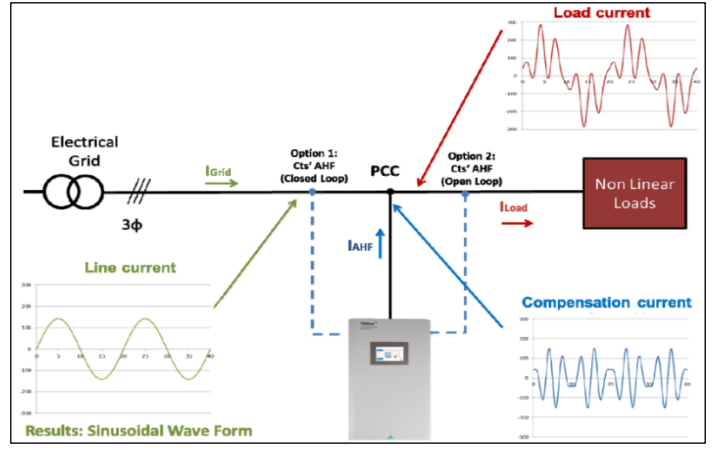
Load current

300
200
100
0
-100
-200
-300

Electrical Grid

$I_{Grid}$

3ϕ

Option 1: Cts' AHF (Closed Loop)

PCC

Option 2: Cts' AHF (Open Loop)

Non Linear Loads

$I_{Load}$

$I_{AHF}$

Line current

300
200
100
0
-100
-200
-300
0 5 10 15 20 25 30 35 40

Compensation current

300
200
100
0
-100
-200
-300

Results: Sinusoidal Wave Form